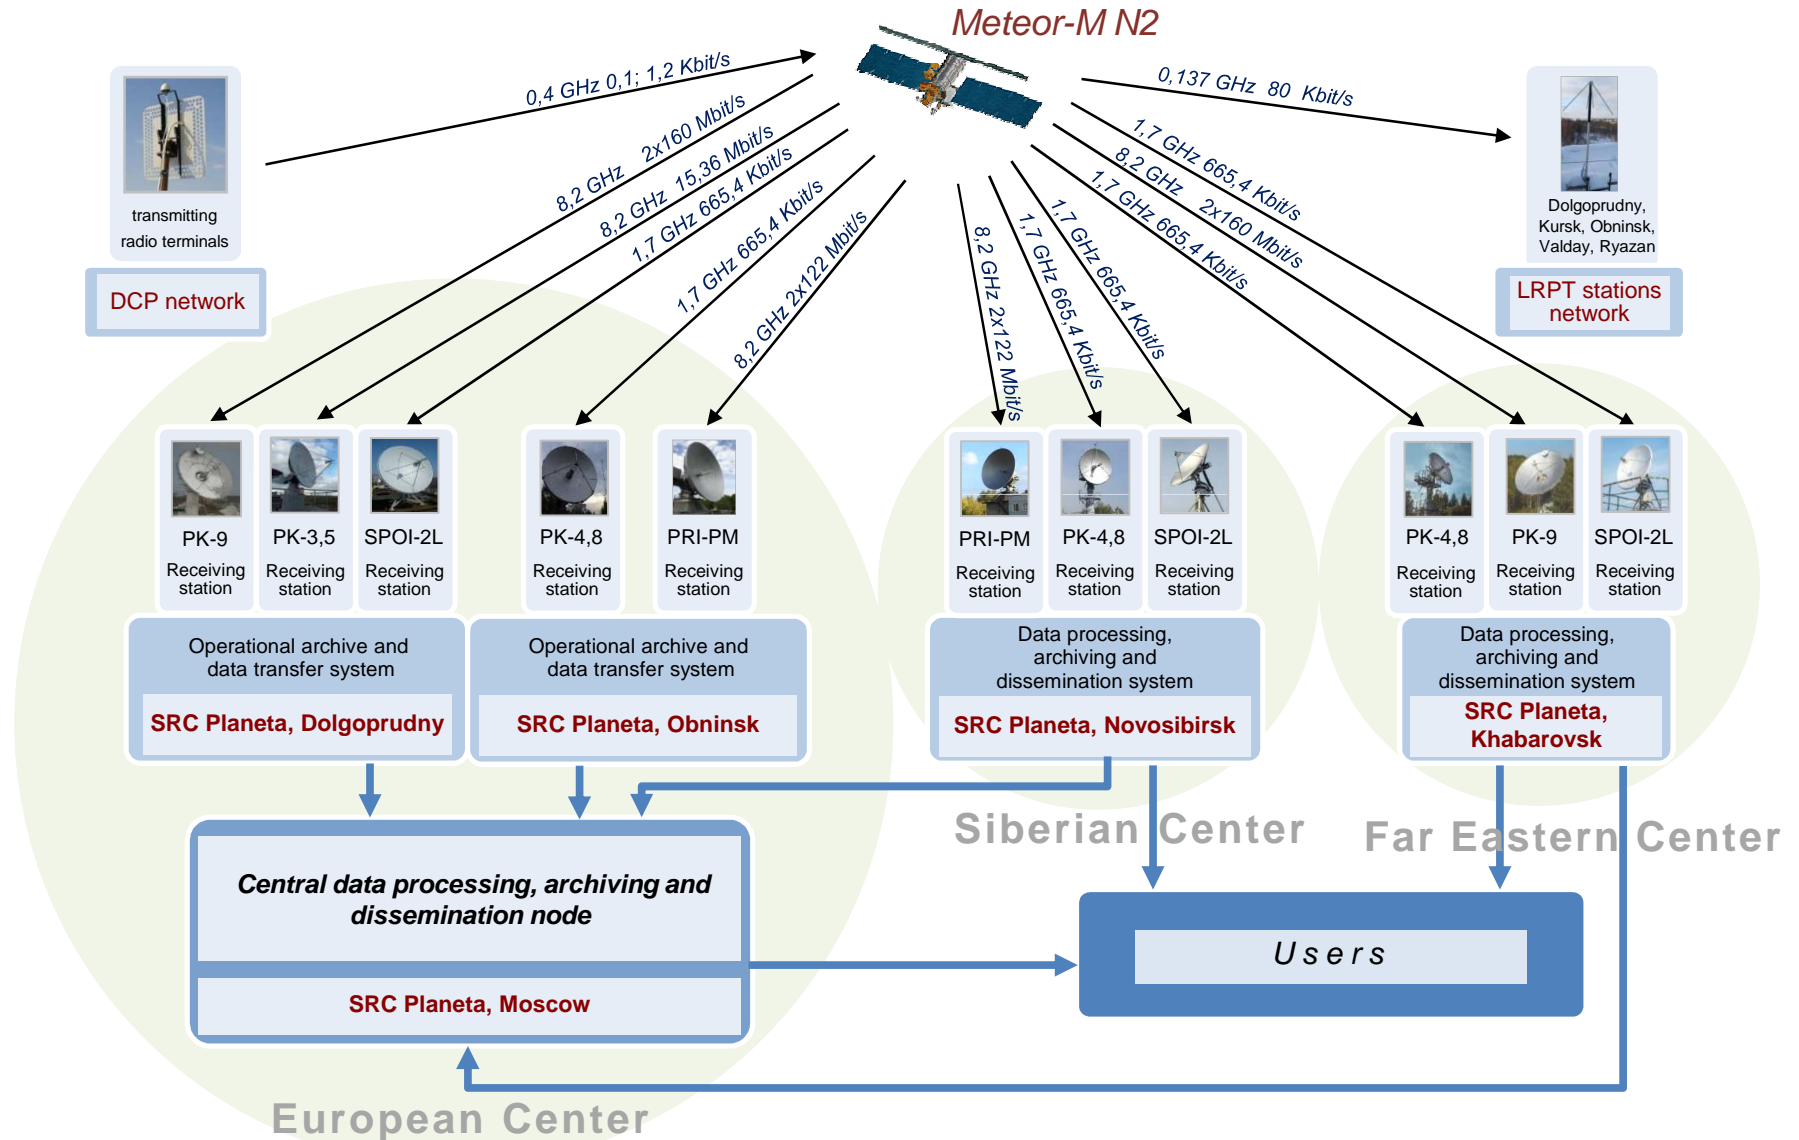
Meteor-M N2

0,4 GHz 0,1; 1,2 Kbit/s

0,137 GHz 80 Kbit/s

transmitting radio terminals

DCP network

Dolgoprudny, Kursk, Obninsk, Valday, Ryazan

LRPT stations network

8,2 GHz 2x160 Mbit/s

8,2 GHz 15,36 Mbit/s

1,7 GHz 665,4 Kbit/s

1,7 GHz 665,4 Kbit/s

8,2 GHz 2x122 Mbit/s

8,2 GHz 2x122 Mbit/s

1,7 GHz 665,4 Kbit/s

1,7 GHz 665,4 Kbit/s

1,7 GHz 665,4 Kbit/s

8,2 GHz 2x160 Mbit/s

1,7 GHz 665,4 Kbit/s

PK-9 Receiving station

PK-3,5 Receiving station

SPOI-2L Receiving station

PK-4,8 Receiving station

PRI-PM Receiving station

PRI-PM Receiving station

PK-4,8 Receiving station

SPOI-2L Receiving station

PK-4,8 Receiving station

PK-9 Receiving station

SPOI-2L Receiving station

Operational archive and data transfer system

SRC Planeta, Dolgoprudny

Operational archive and data transfer system

SRC Planeta, Obninsk

Data processing, archiving and dissemination system

SRC Planeta, Novosibirsk

Data processing, archiving and dissemination system

SRC Planeta, Khabarovsk

Siberian Center

Far Eastern Center

Central data processing, archiving and dissemination node

SRC Planeta, Moscow

Users

European Center